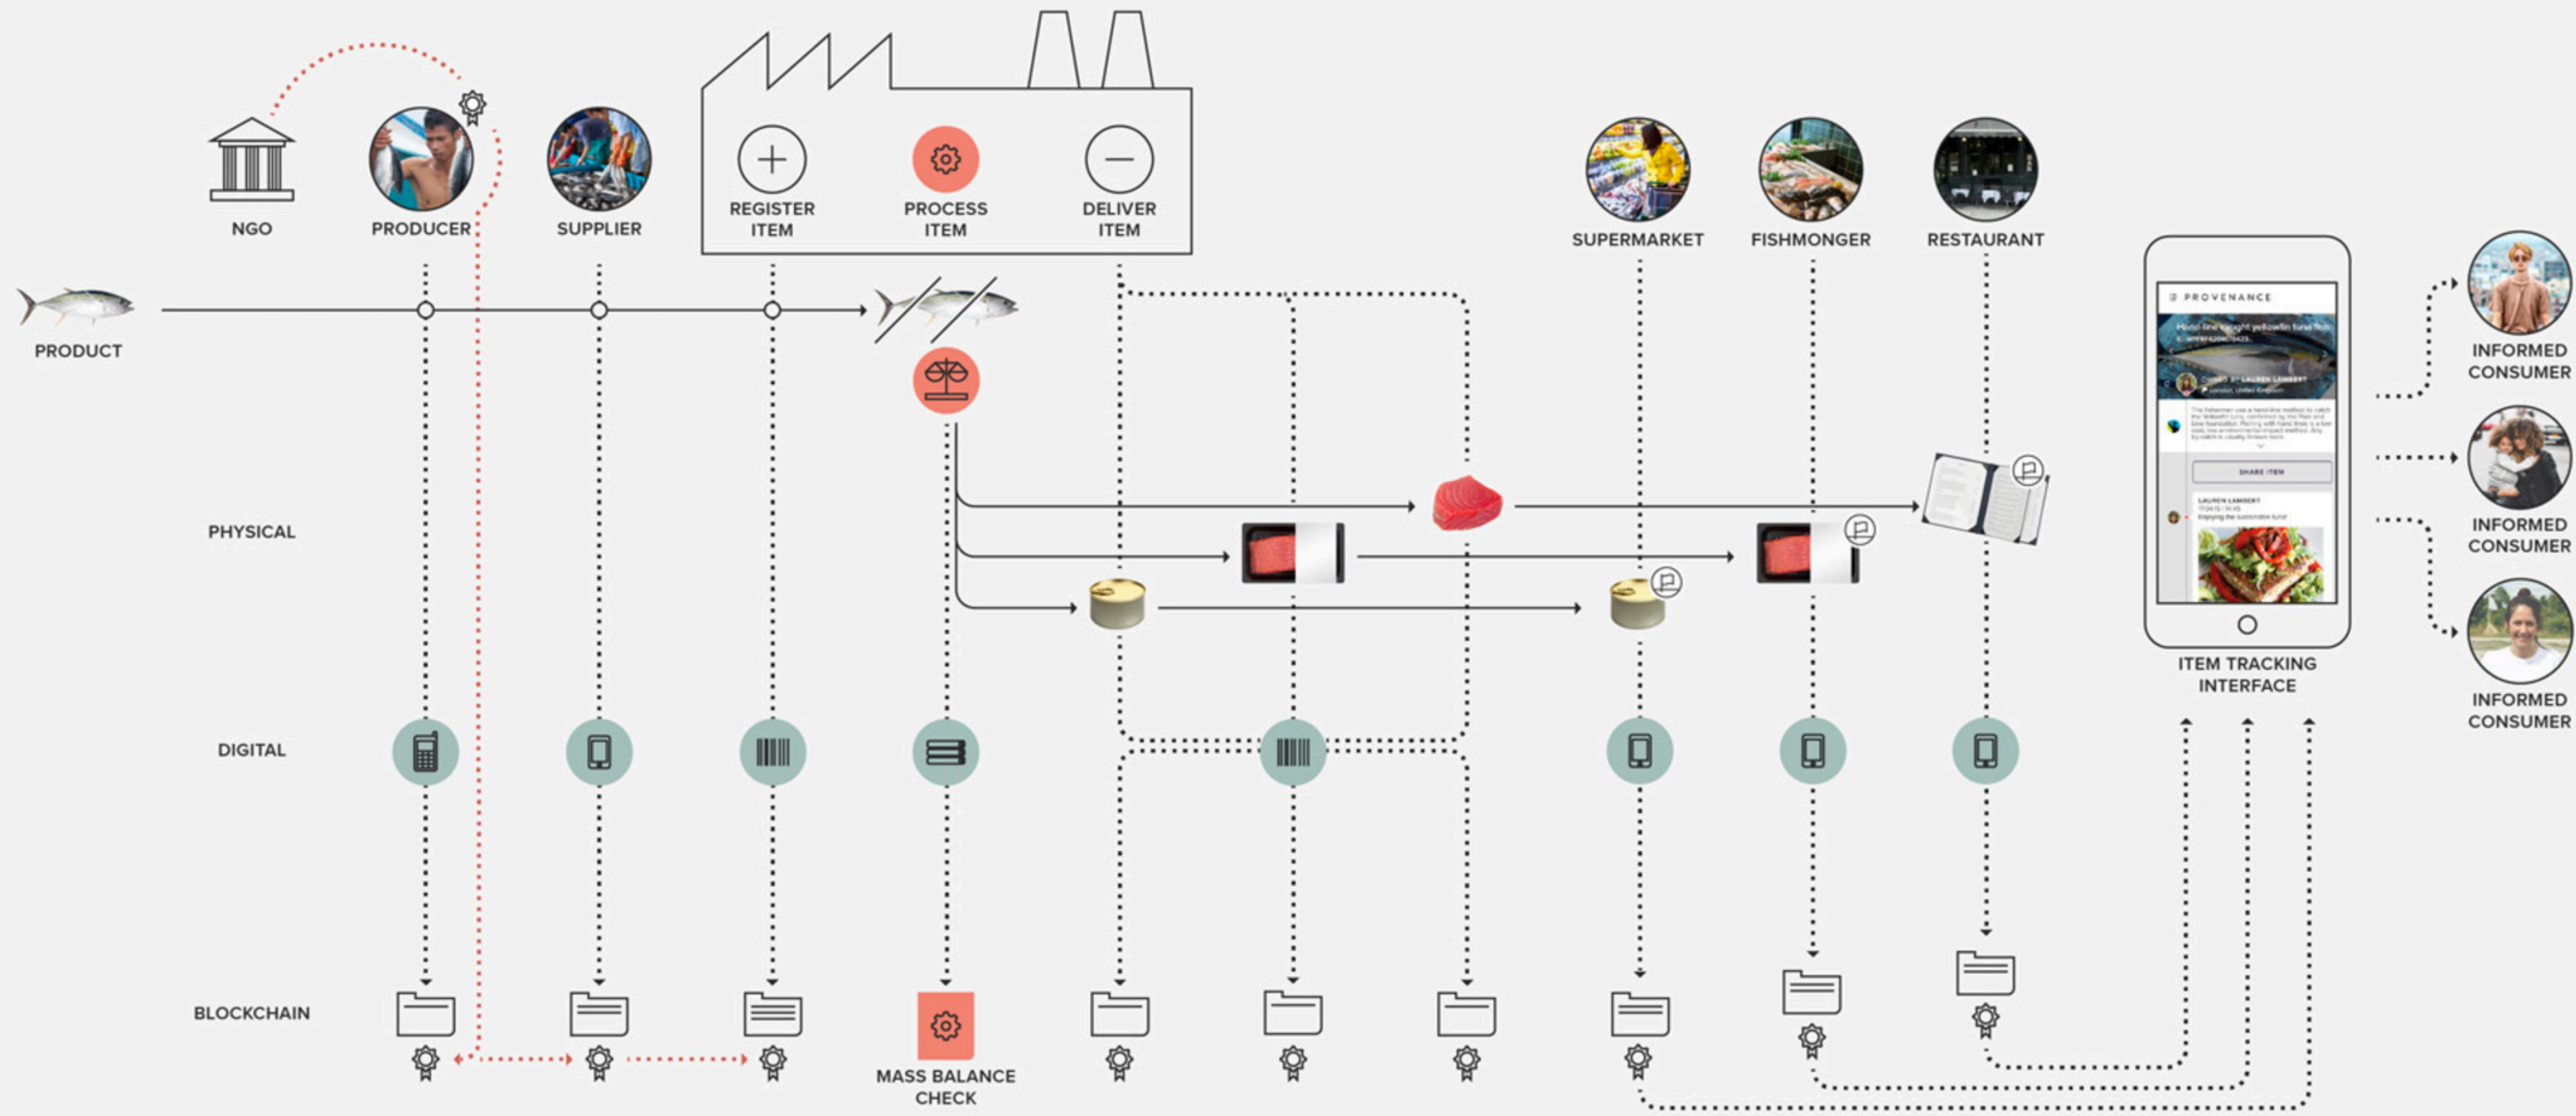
NGO
PRODUCER
SUPPLIER
REGISTER ITEM
PROCESS ITEM
DELIVER ITEM
SUPERMARKET
FISHMONGER
RESTAURANT
PRODUCT
PROVENANCE
SHARE ITEM
LAUREN LAMBERT
INFORMED CONSUMER
INFORMED CONSUMER
INFORMED CONSUMER
PHYSICAL
ITEM TRACKING INTERFACE
DIGITAL
BLOCKCHAIN
MASS BALANCE CHECK